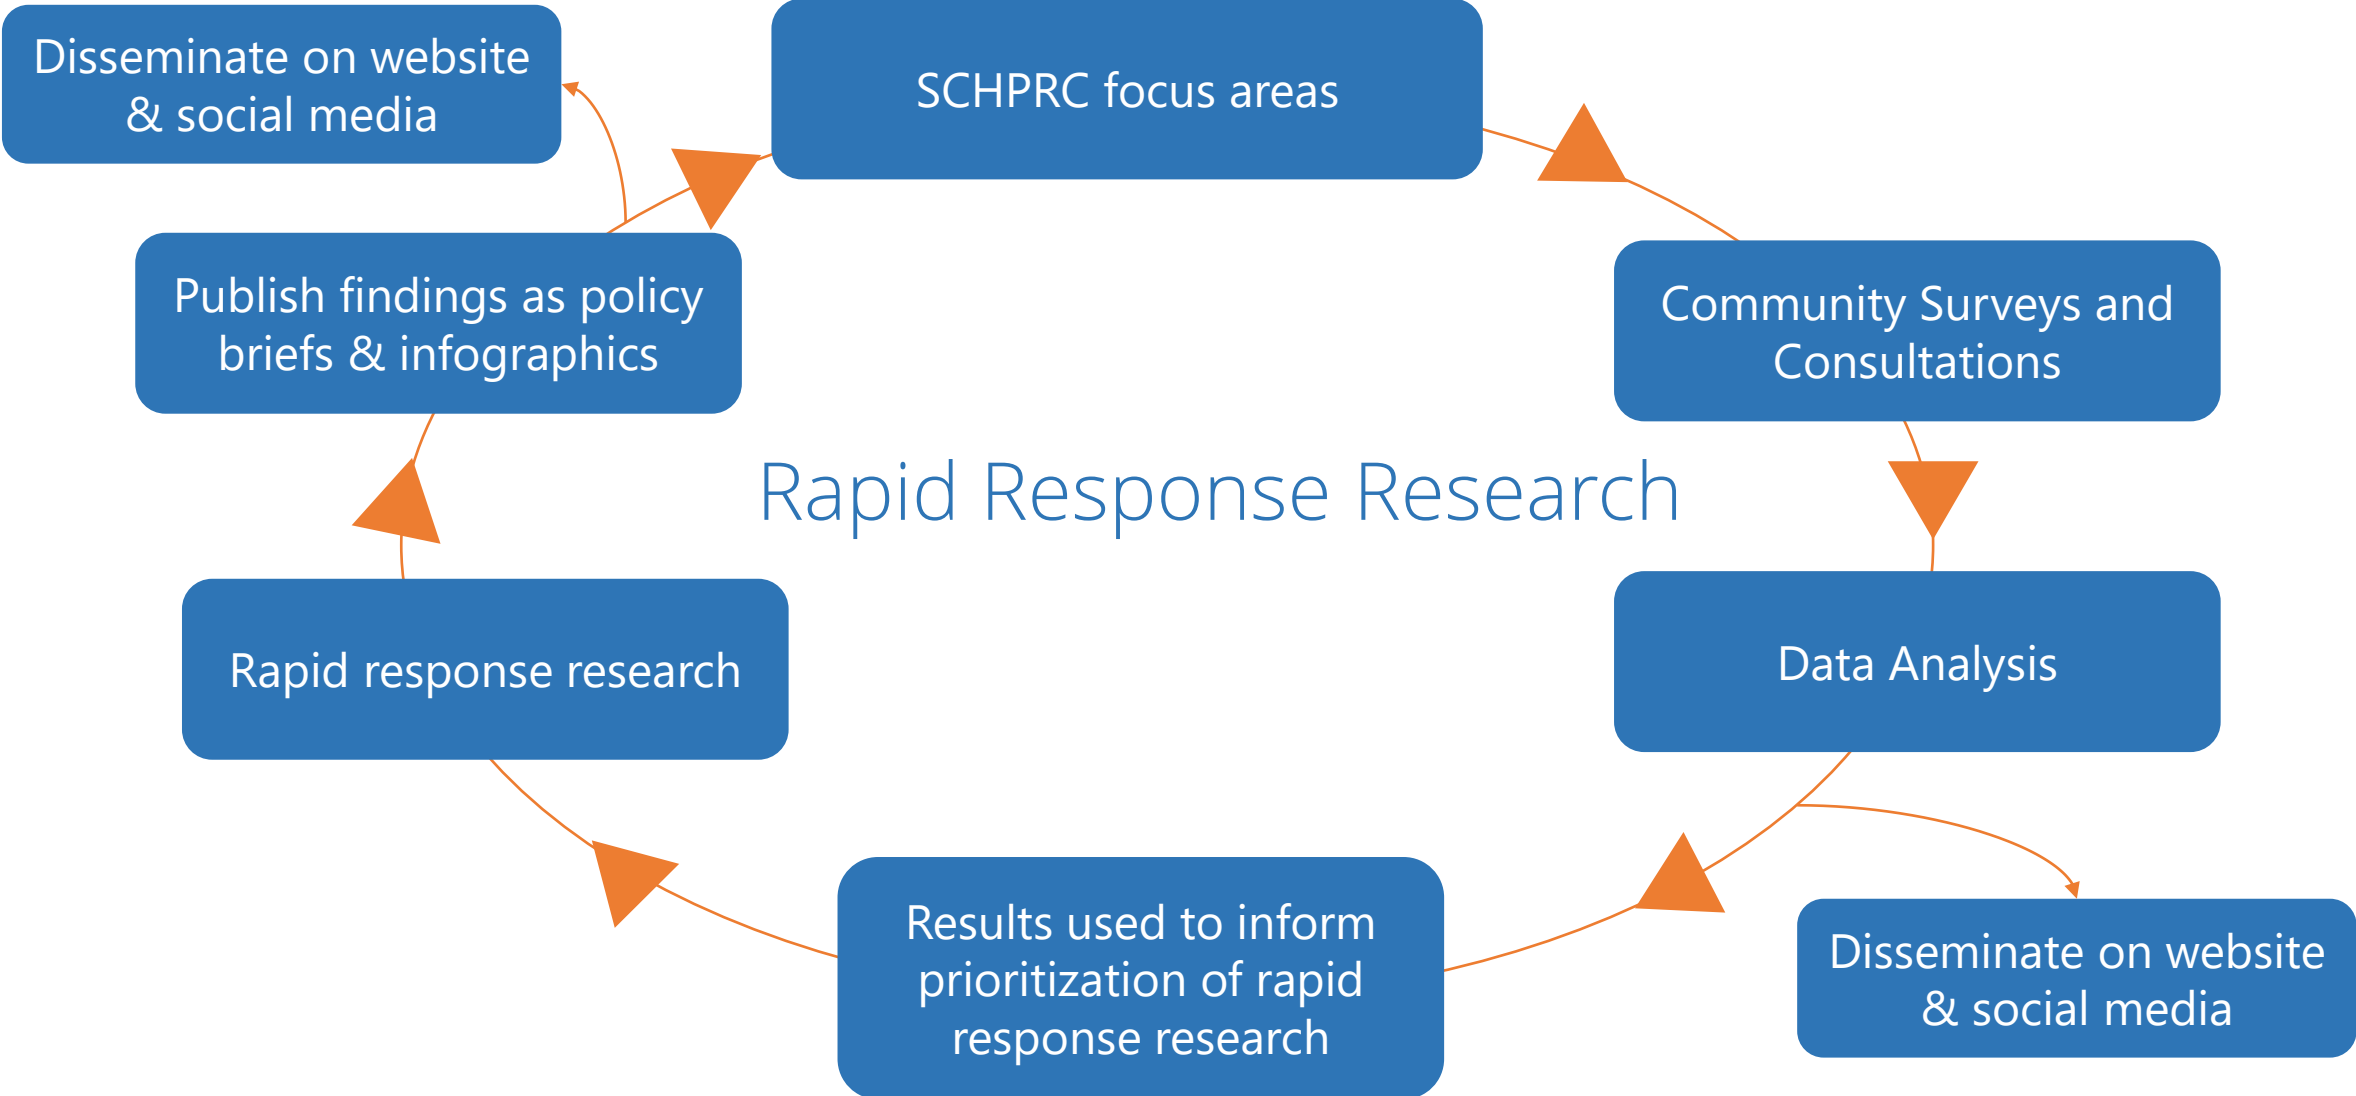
Disseminate on website & social media

SCHPRC focus areas

Publish findings as policy briefs & infographics

Community Surveys and Consultations

Rapid Response Research

Rapid response research

Data Analysis

Results used to inform prioritization of rapid response research

Disseminate on website & social media